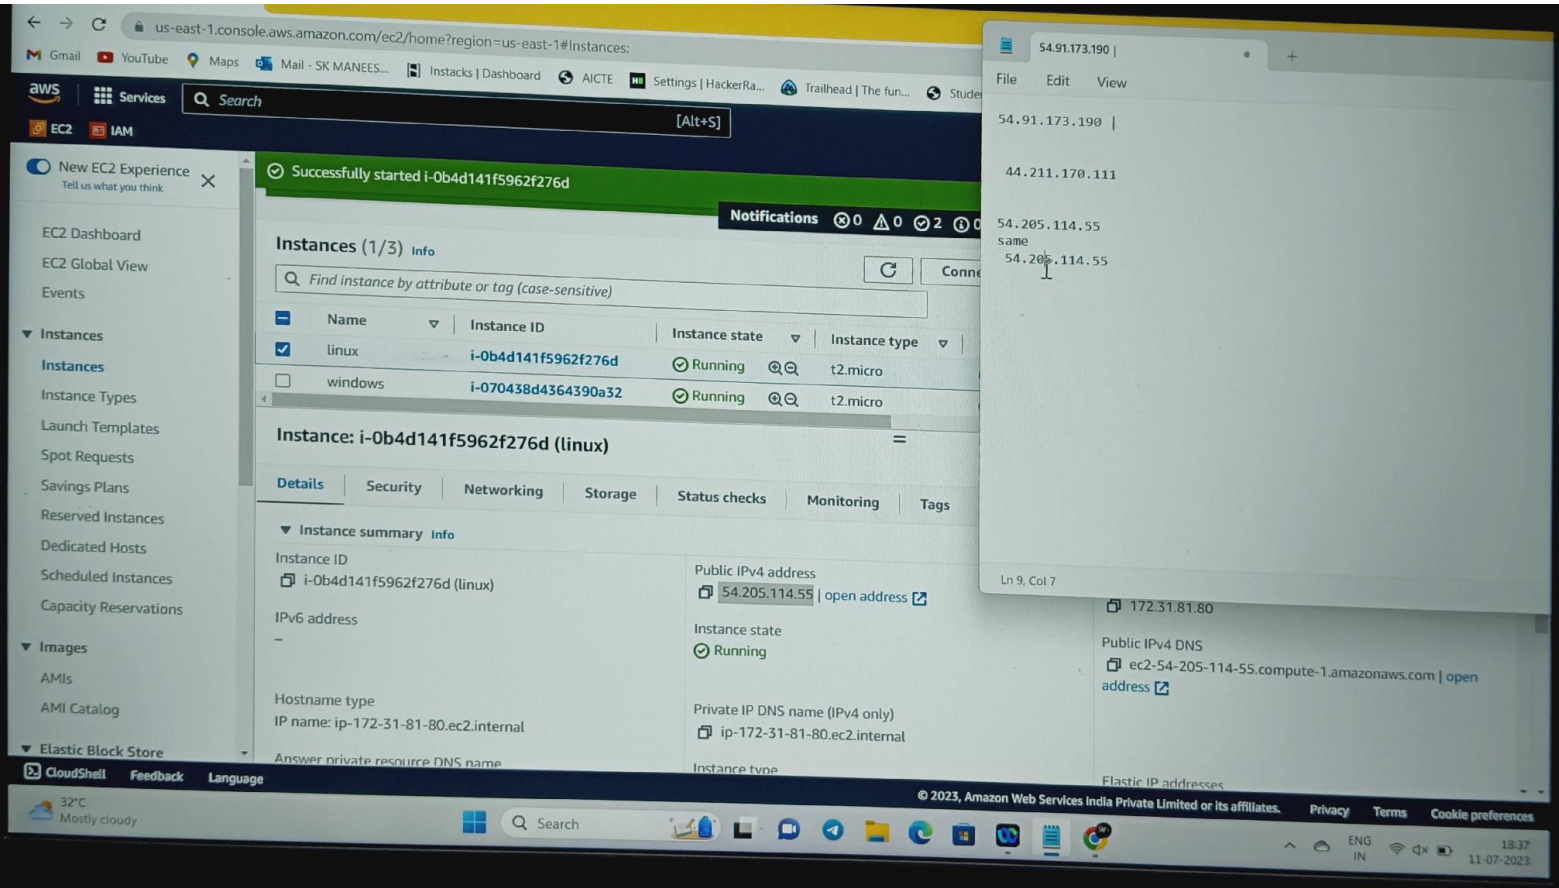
us-east-1.console.aws.amazon.com/ec2/home?region=us-east-1#Instances:

Gmail YouTube Maps Mail - SK MANEES... Instacks | Dashboard AICTE Settings | HackerRa... Trailhead | The fun... Stude

aws Services Search [Alt+S]

EC2 IAM

New EC2 Experience
Tell us what you think

EC2 Dashboard
EC2 Global View
Events
Instances
Instances
Instance Types
Launch Templates
Spot Requests
Savings Plans
Reserved Instances
Dedicated Hosts
Scheduled Instances
Capacity Reservations
Images
AMIs
AMI Catalog
Elastic Block Store

Successfully started i-0b4d141f5962f276d

Notifications 0 0 2 0

Instances (1/3) Info

Conn

Find instance by attribute or tag (case-sensitive)

| | Name | Instance ID | Instance state | Instance type |
|---|---|---|---|---|
| ☑ | linux | i-0b4d141f5962f276d | Running | t2.micro |
| ☐ | windows | i-070438d4364390a32 | Running | t2.micro |

Instance: i-0b4d141f5962f276d (linux)

Details Security Networking Storage Status checks Monitoring Tags

Instance summary Info

Instance ID
i-0b4d141f5962f276d (linux)

IPv6 address
–

Hostname type
IP name: ip-172-31-81-80.ec2.internal

Answer private resource DNS name

Public IPv4 address
54.205.114.55 | open address

Instance state
Running

Private IP DNS name (IPv4 only)
ip-172-31-81-80.ec2.internal

Instance type

172.31.81.80

Public IPv4 DNS
ec2-54-205-114-55.compute-1.amazonaws.com | open address

Elastic IP addresses

54.91.173.190 |

File Edit View

54.91.173.190 |

44.211.170.111

54.205.114.55
same
54.205.114.55

Ln 9, Col 7

CloudShell Feedback Language

© 2023, Amazon Web Services India Private Limited or its affiliates. Privacy Terms Cookie preferences

32°C
Mostly cloudy

Search

ENG IN 18:37 11-07-2023